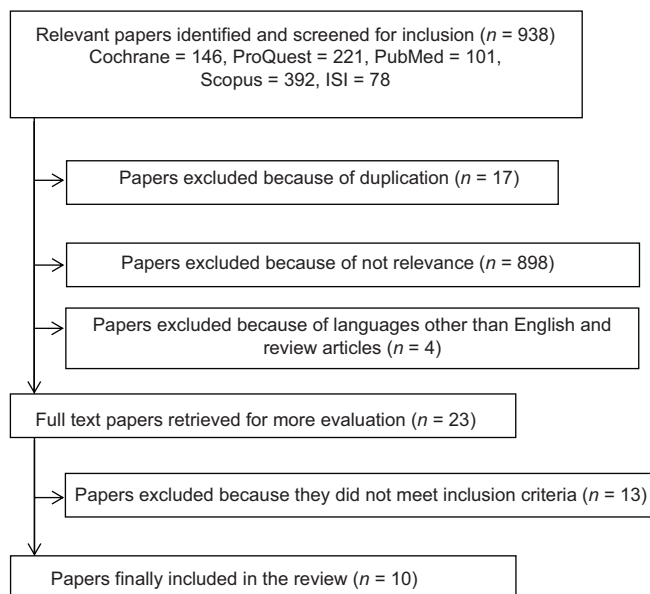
Relevant papers identified and screened for inclusion ($n$ = 938)
Cochrane = 146, ProQuest = 221, PubMed = 101, Scopus = 392, ISI = 78

Papers excluded because of duplication ($n$ = 17)

Papers excluded because of not relevance ($n$ = 898)

Papers excluded because of languages other than English and review articles ($n$ = 4)

Full text papers retrieved for more evaluation ($n$ = 23)

Papers excluded because they did not meet inclusion criteria ($n$ = 13)

Papers finally included in the review ($n$ = 10)